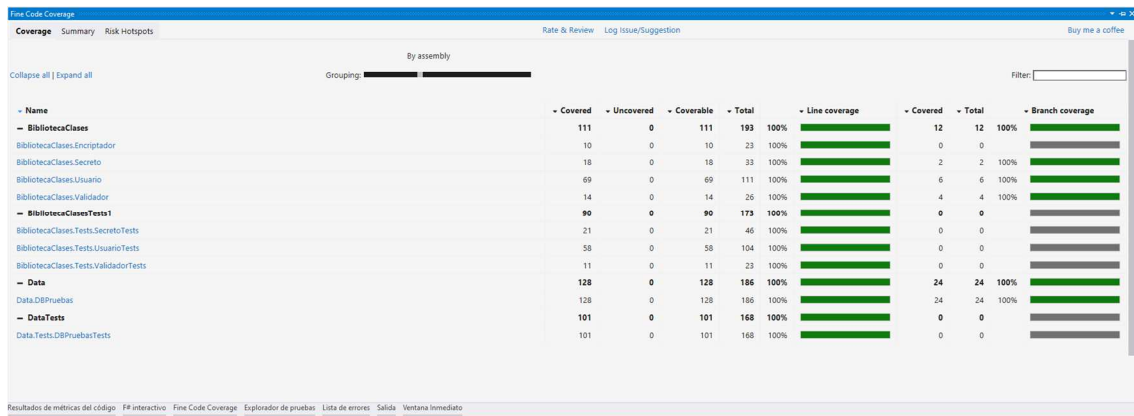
Fine Code Coverage

Coverage Summary Risk Hotspots

Rate & Review Log Issue/Suggestion

Buy me a coffee

By assembly

Collapse all | Expand all

Grouping:

Filter:

| Name | Covered | Uncovered | Coverable | Total | Line coverage | | Covered | Total | Branch coverage | |
|---|---|---|---|---|---|---|---|---|---|---|
| − BibliotecaClases | 111 | 0 | 111 | 193 | 100% | | 12 | 12 | 100% | |
| BibliotecaClases.Encriptador | 10 | 0 | 10 | 23 | 100% | | 0 | 0 | | |
| BibliotecaClases.Secreto | 18 | 0 | 18 | 33 | 100% | | 2 | 2 | 100% | |
| BibliotecaClases.Usuario | 69 | 0 | 69 | 111 | 100% | | 6 | 6 | 100% | |
| BibliotecaClases.Validador | 14 | 0 | 14 | 26 | 100% | | 4 | 4 | 100% | |
| − BibliotecaClasesTests1 | 90 | 0 | 90 | 173 | 100% | | 0 | 0 | | |
| BibliotecaClases.Tests.SecretoTests | 21 | 0 | 21 | 46 | 100% | | 0 | 0 | | |
| BibliotecaClases.Tests.UsuarioTests | 58 | 0 | 58 | 104 | 100% | | 0 | 0 | | |
| BibliotecaClases.Tests.ValidadorTests | 11 | 0 | 11 | 23 | 100% | | 0 | 0 | | |
| − Data | 128 | 0 | 128 | 186 | 100% | | 24 | 24 | 100% | |
| Data.DBPruebas | 128 | 0 | 128 | 186 | 100% | | 24 | 24 | 100% | |
| − DataTests | 101 | 0 | 101 | 168 | 100% | | 0 | 0 | | |
| Data.Tests.DBPruebasTests | 101 | 0 | 101 | 168 | 100% | | 0 | 0 | | |

Resultados de métricas del código F# interactivo Fine Code Coverage Explorador de pruebas Lista de errores Salida Ventana Inmediato